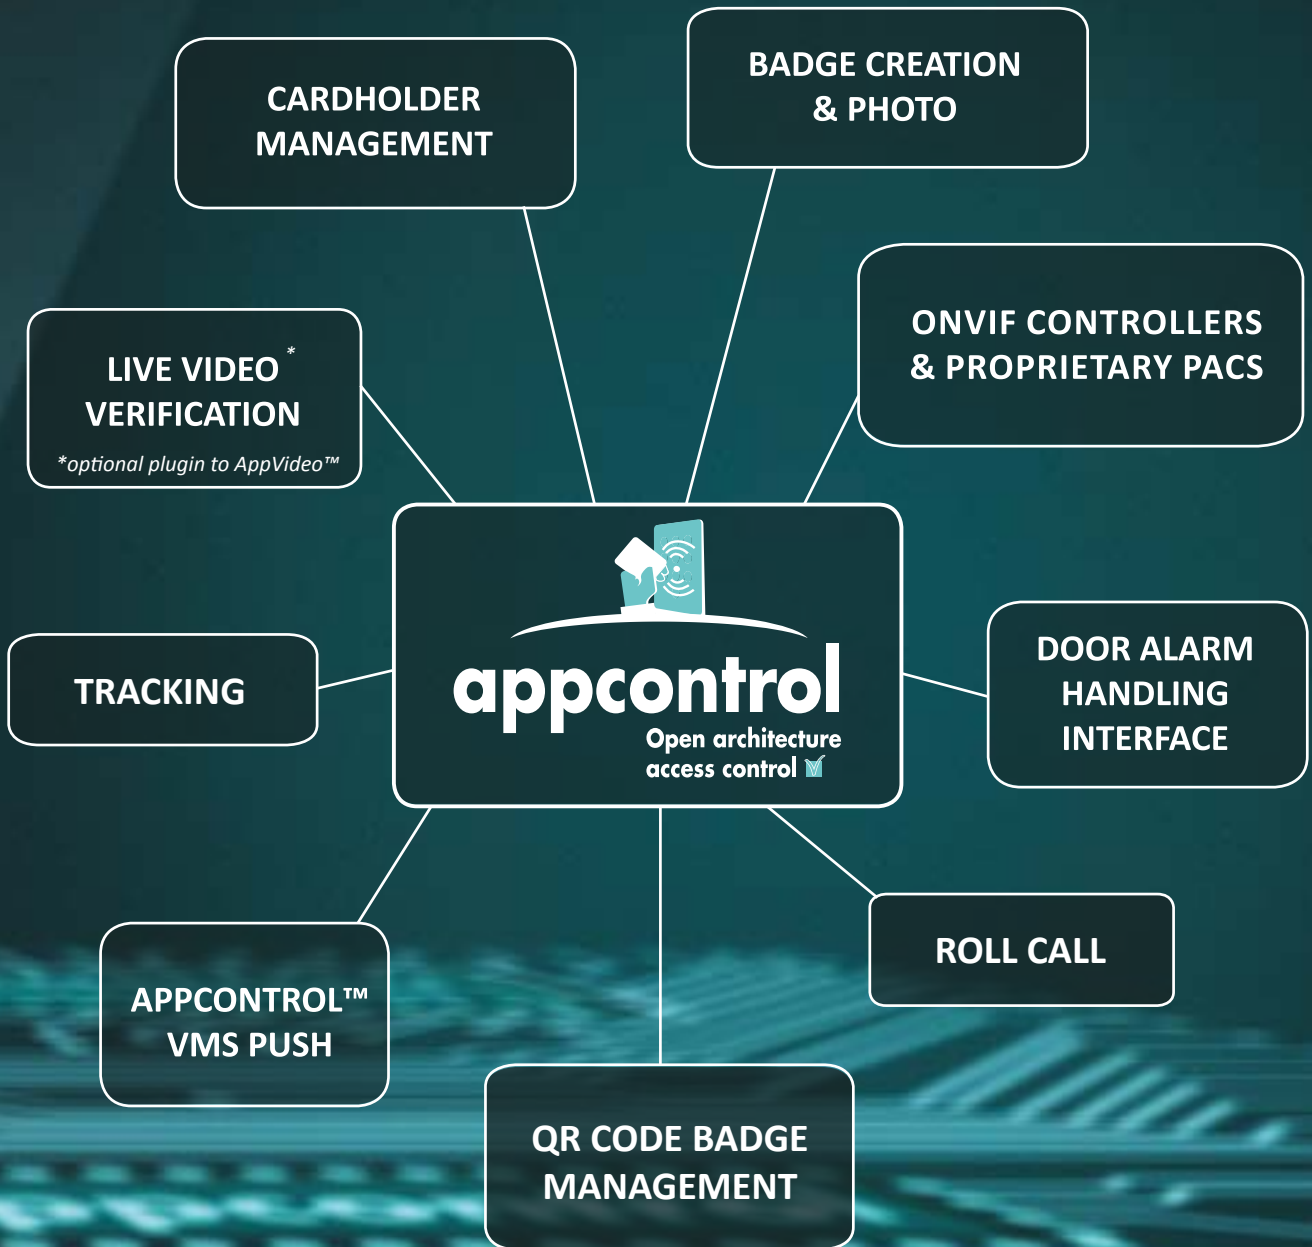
CARDHOLDER MANAGEMENT

BADGE CREATION & PHOTO

ONVIF CONTROLLERS & PROPRIETARY PACS

LIVE VIDEO * VERIFICATION
*optional plugin to AppVideo™

appcontrol
Open architecture access control

TRACKING

DOOR ALARM HANDLING INTERFACE

ROLL CALL

APPCONTROL™ VMS PUSH

QR CODE BADGE MANAGEMENT